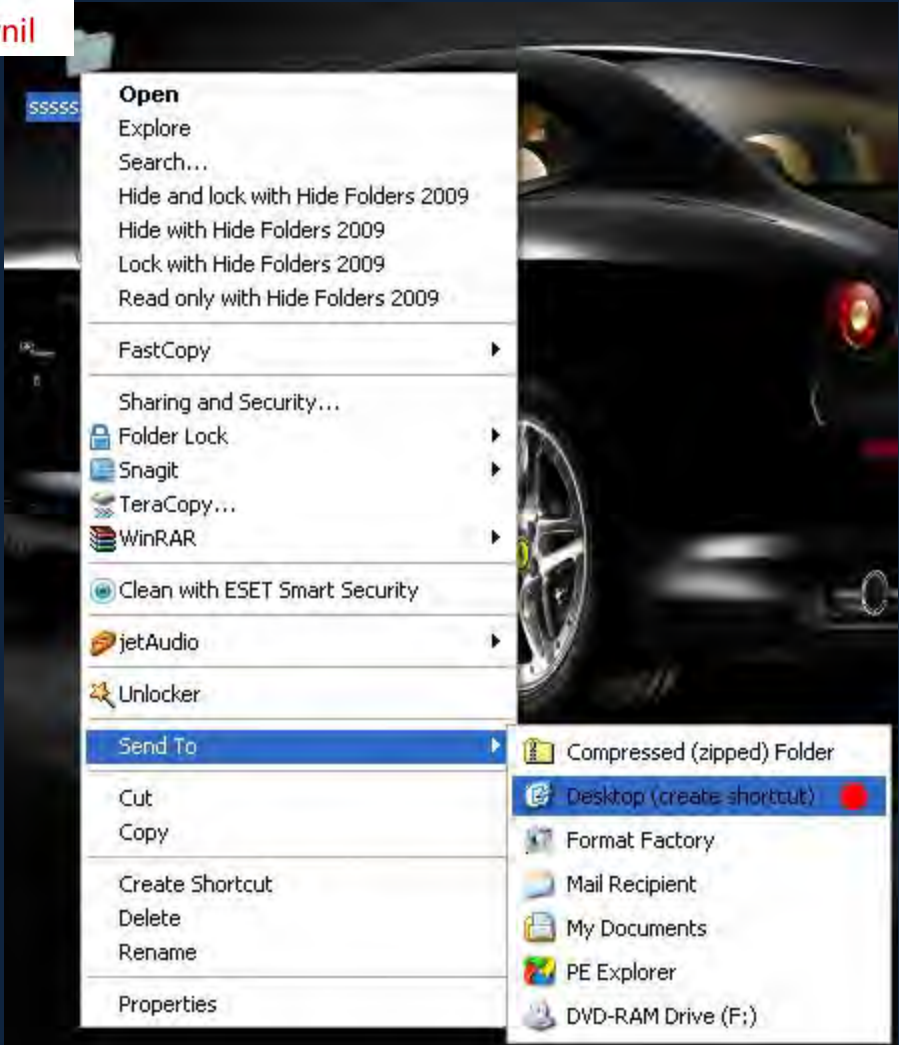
nil

sssss

Open
Explore
Search...
Hide and lock with Hide Folders 2009
Hide with Hide Folders 2009
Lock with Hide Folders 2009
Read only with Hide Folders 2009

FastCopy

Sharing and Security...
Folder Lock
Snagit
TeraCopy...
WinRAR

Clean with ESET Smart Security

jetAudio

Unlocker

Send To

Cut
Copy

Create Shortcut
Delete
Rename

Properties

Compressed (zipped) Folder
Desktop (create shortcut)
Format Factory
Mail Recipient
My Documents
PE Explorer
DVD-RAM Drive (F:)